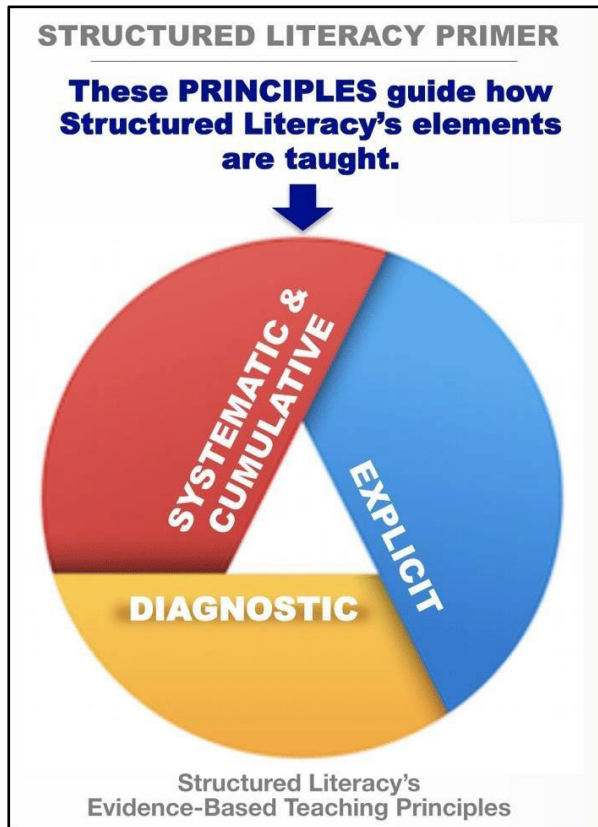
STRUCTURED LITERACY PRIMER

These PRINCIPLES guide how Structured Literacy's elements are taught.

SYSTEMATIC & CUMULATIVE

EXPLICIT

DIAGNOSTIC

Structured Literacy's Evidence-Based Teaching Principles